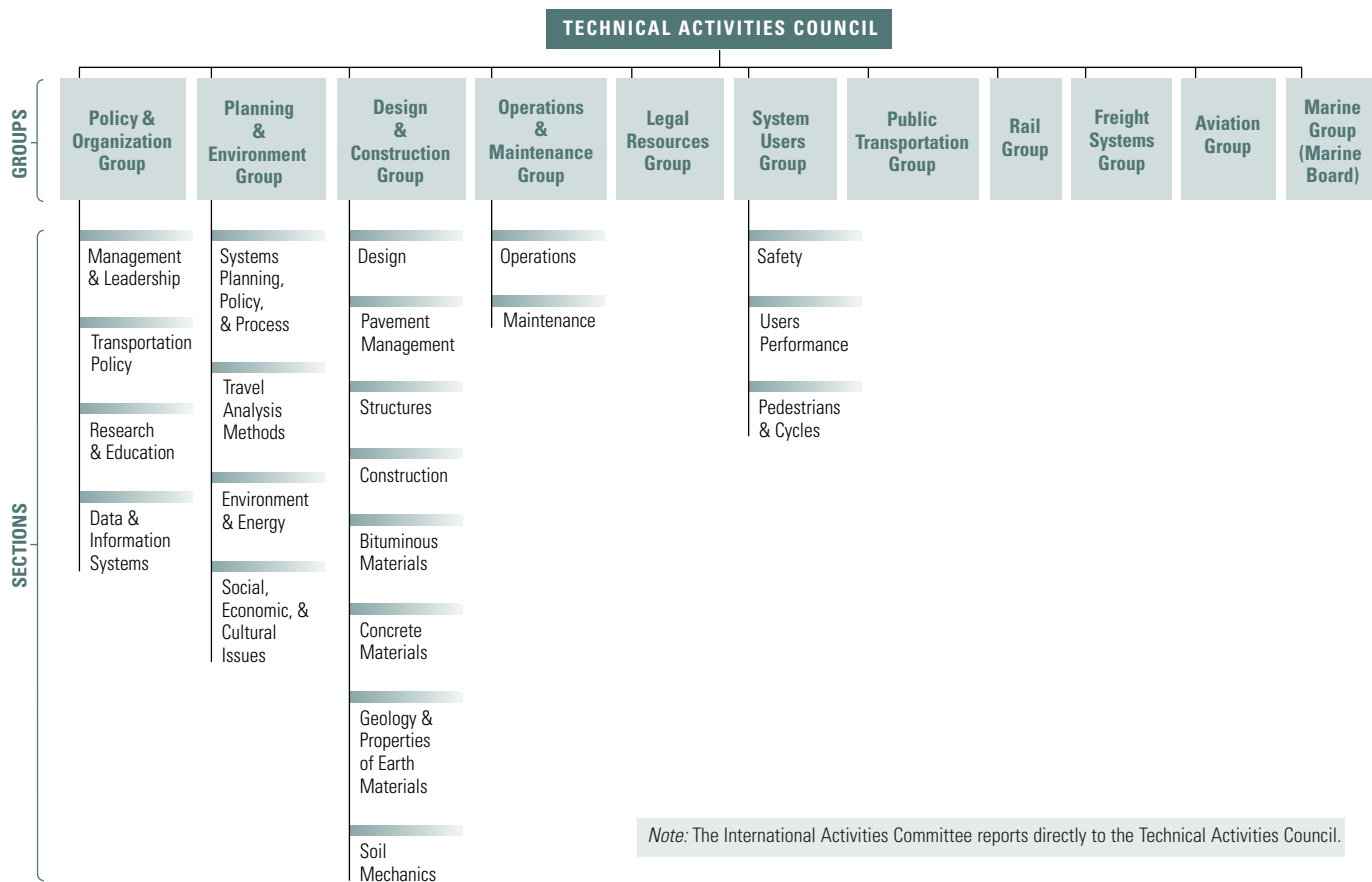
TECHNICAL ACTIVITIES COUNCIL

GROUPS

Policy & Organization Group

Planning & Environment Group

Design & Construction Group

Operations & Maintenance Group

Legal Resources Group

System Users Group

Public Transportation Group

Rail Group

Freight Systems Group

Aviation Group

Marine Group (Marine Board)

SECTIONS

Management & Leadership

Transportation Policy

Research & Education

Data & Information Systems

Systems Planning, Policy, & Process

Travel Analysis Methods

Environment & Energy

Social, Economic, & Cultural Issues

Design

Pavement Management

Structures

Construction

Bituminous Materials

Concrete Materials

Geology & Properties of Earth Materials

Soil Mechanics

Operations

Maintenance

Safety

Users Performance

Pedestrians & Cycles

Note: The International Activities Committee reports directly to the Technical Activities Council.